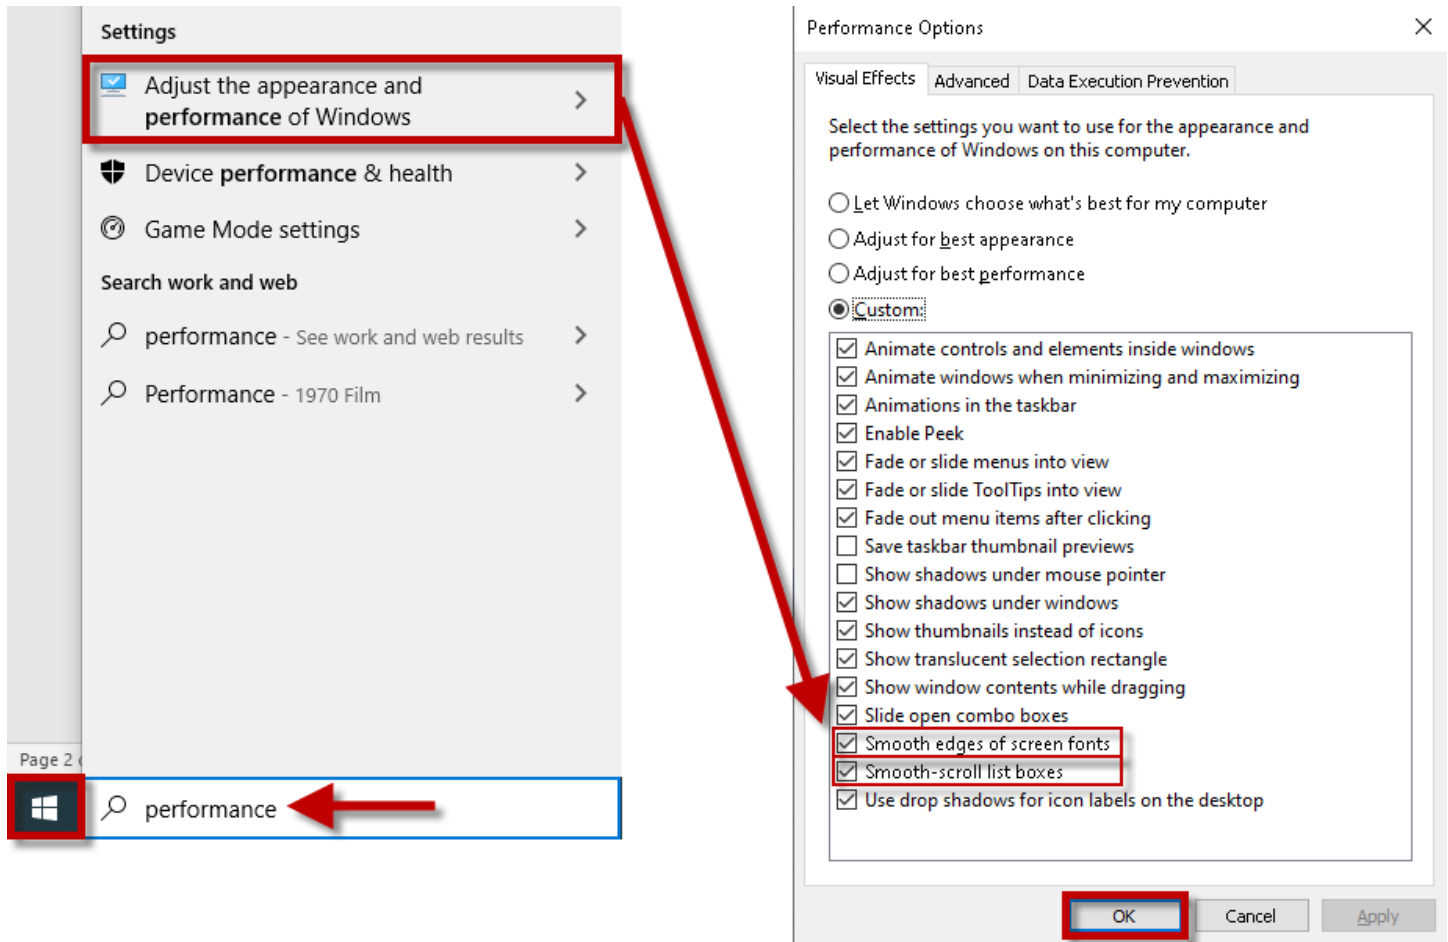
Settings

Adjust the appearance and performance of Windows

Device performance & health

Game Mode settings

Search work and web

performance - See work and web results

Performance - 1970 Film

Page 2

performance

Performance Options

Visual Effects | Advanced | Data Execution Prevention

Select the settings you want to use for the appearance and performance of Windows on this computer.

Let Windows choose what's best for my computer
Adjust for best appearance
Adjust for best performance
Custom:

Animate controls and elements inside windows
Animate windows when minimizing and maximizing
Animations in the taskbar
Enable Peek
Fade or slide menus into view
Fade or slide ToolTips into view
Fade out menu items after clicking
Save taskbar thumbnail previews
Show shadows under mouse pointer
Show shadows under windows
Show thumbnails instead of icons
Show translucent selection rectangle
Show window contents while dragging
Slide open combo boxes
Smooth edges of screen fonts
Smooth-scroll list boxes
Use drop shadows for icon labels on the desktop

OK | Cancel | Apply